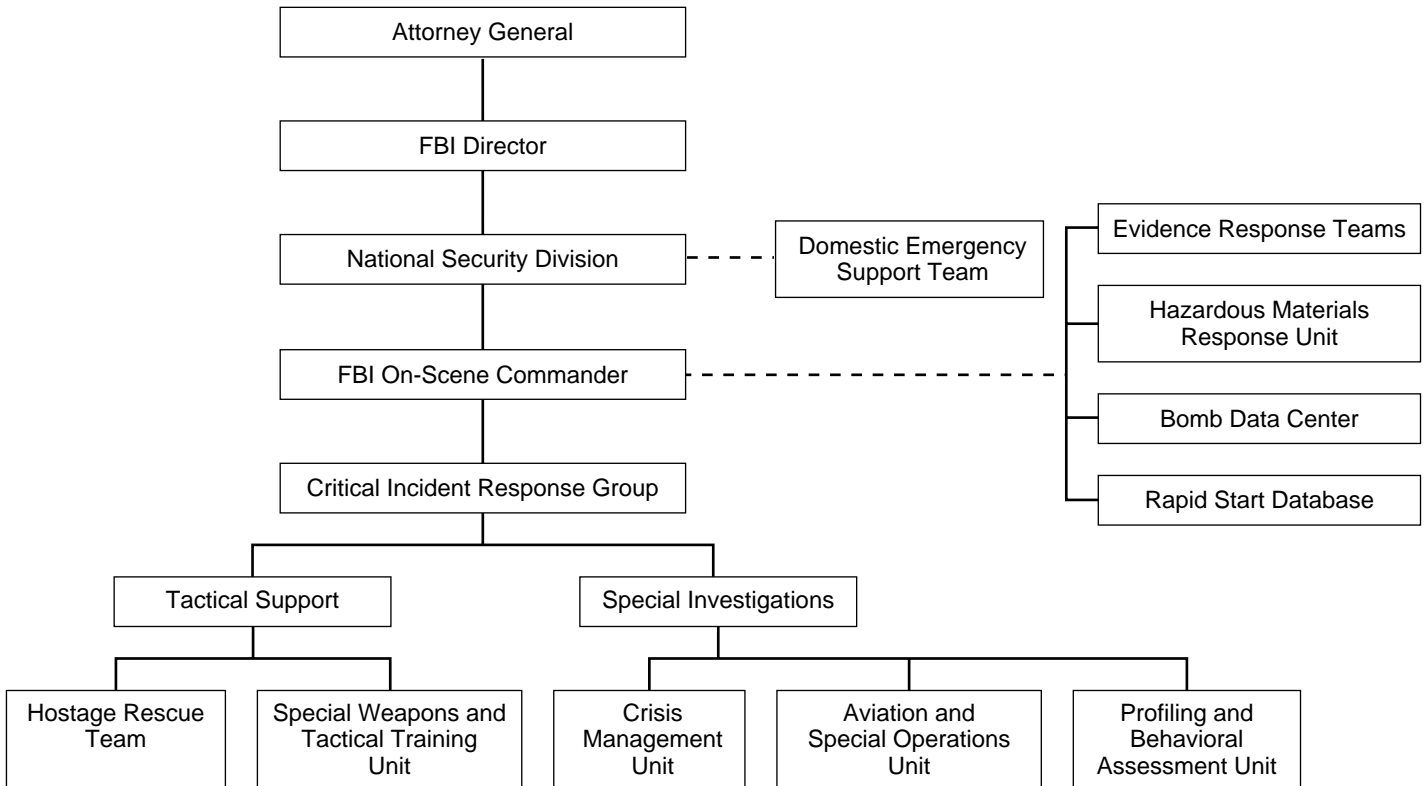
Attorney General

FBI Director

National Security Division

Domestic Emergency Support Team

Evidence Response Teams

Hazardous Materials Response Unit

FBI On-Scene Commander

Bomb Data Center

Rapid Start Database

Critical Incident Response Group

Tactical Support

Special Investigations

Hostage Rescue Team

Special Weapons and Tactical Training Unit

Crisis Management Unit

Aviation and Special Operations Unit

Profiling and Behavioral Assessment Unit